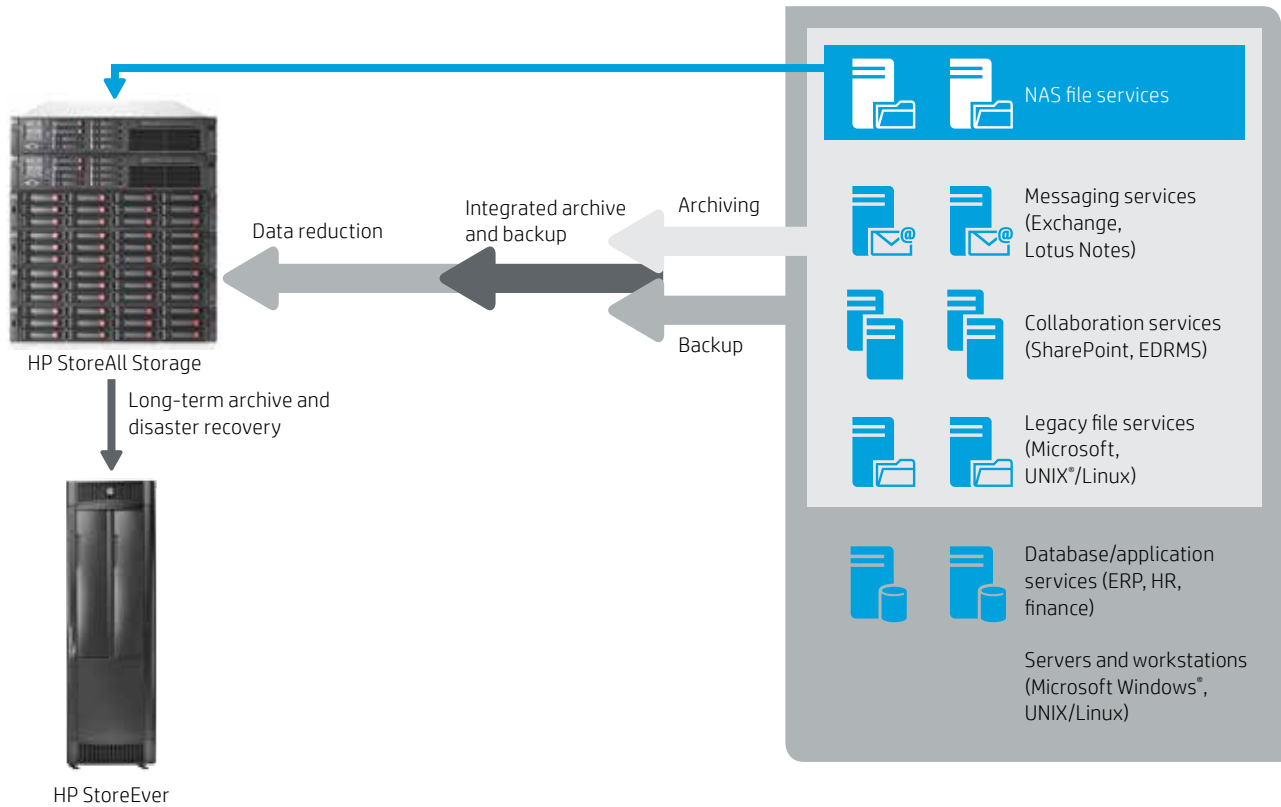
NAS file services

Data reduction

Integrated archive and backup

Archiving

Messaging services (Exchange, Lotus Notes)

Backup

Collaboration services (SharePoint, EDRMS)

HP StoreAll Storage

Long-term archive and disaster recovery

Legacy file services (Microsoft, UNIX®/Linux)

Database/application services (ERP, HR, finance)

Servers and workstations (Microsoft Windows®, UNIX/Linux)

HP StoreEver